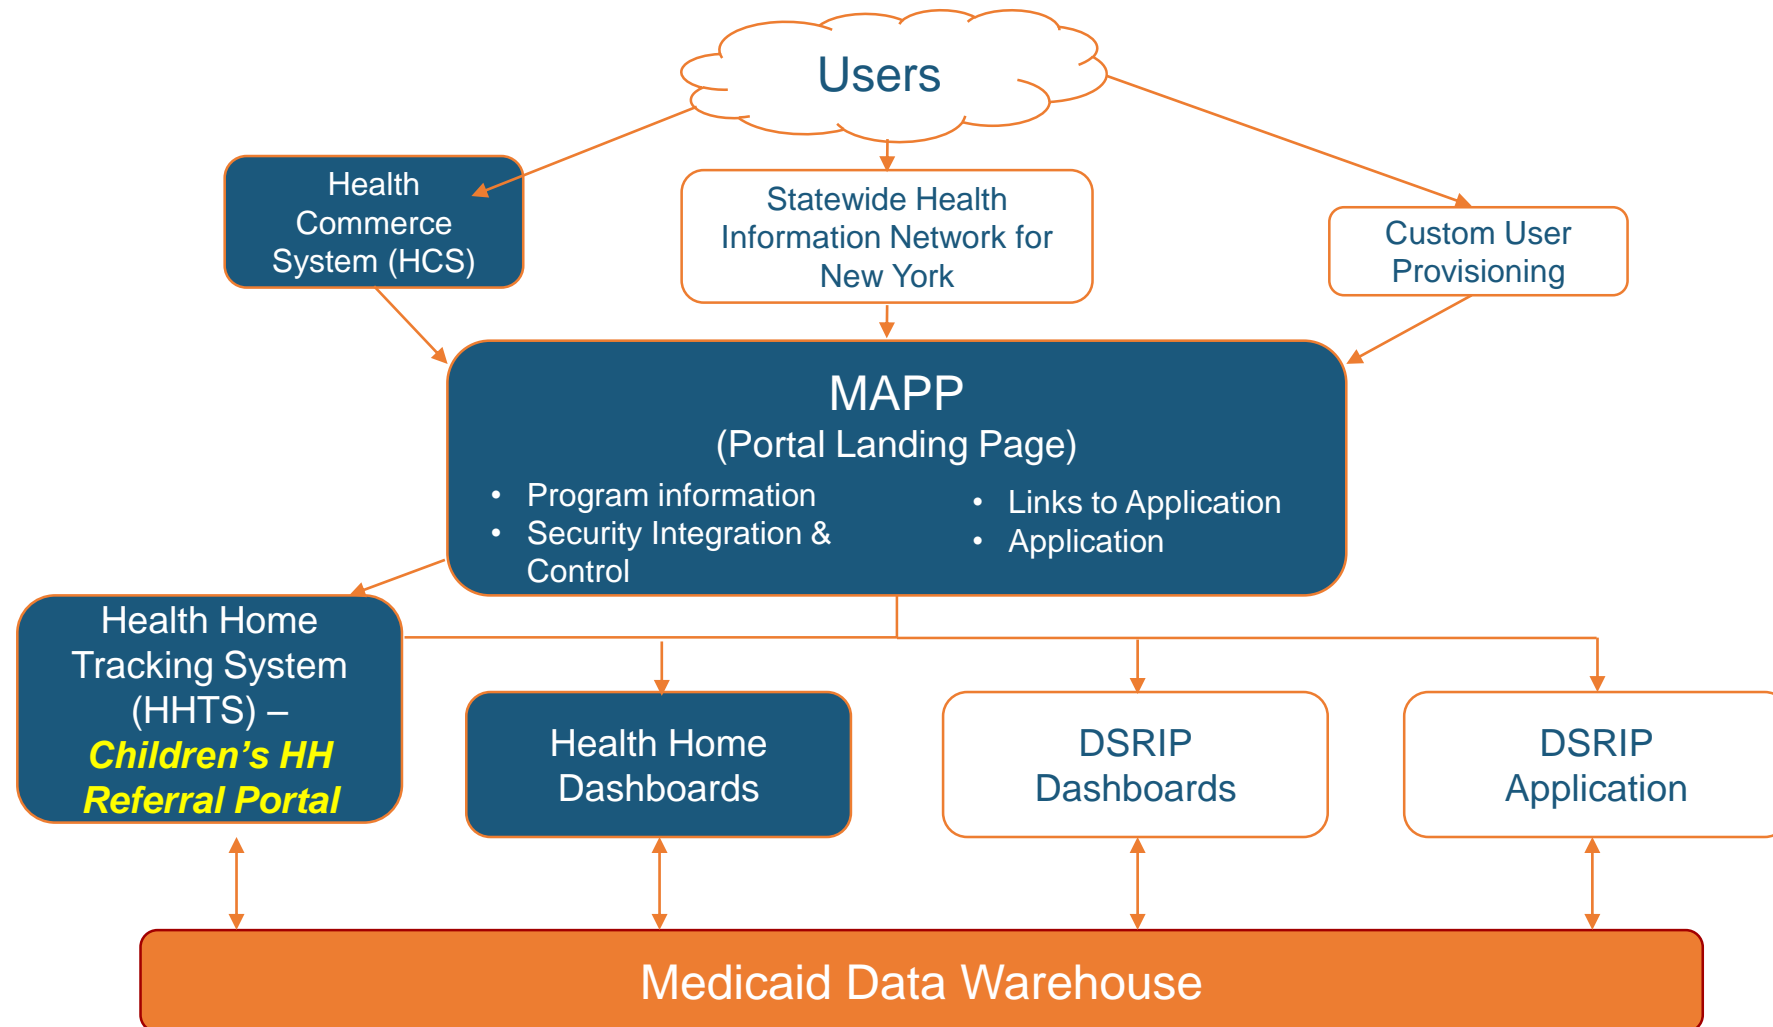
Users

Health Commerce System (HCS)

Statewide Health Information Network for New York

Custom User Provisioning

MAPP
(Portal Landing Page)

• Program information
• Security Integration & Control

• Links to Application
• Application

Health Home Tracking System (HHTS) – Children's HH Referral Portal

Health Home Dashboards

DSRIP Dashboards

DSRIP Application

Medicaid Data Warehouse